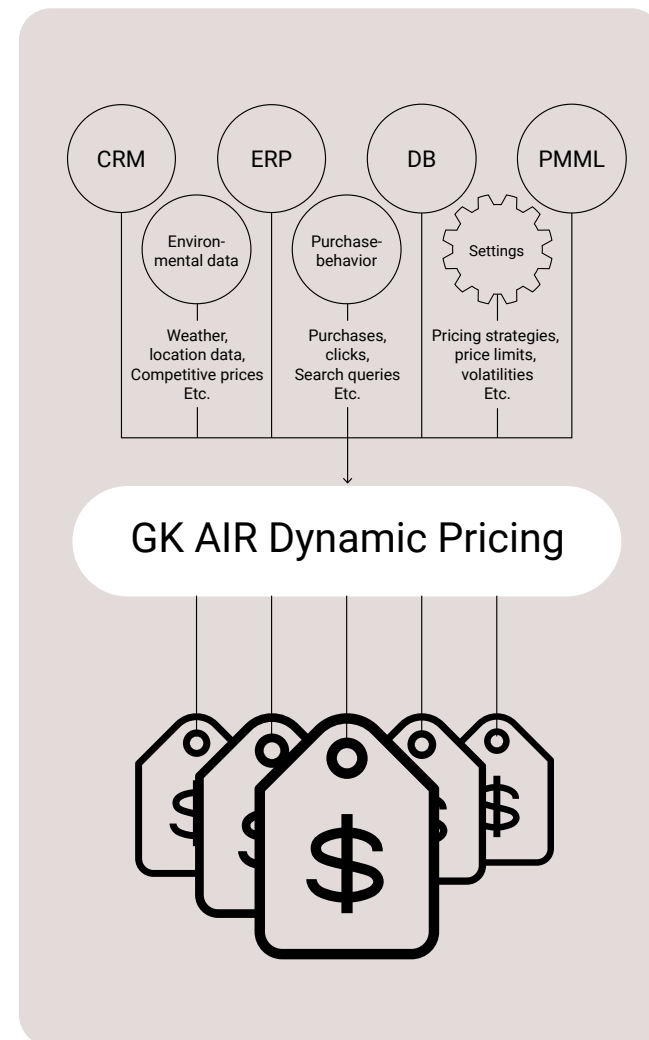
CRM

ERP

DB

PMML

Environmental data

Purchase-behavior

Settings

Weather, location data, Competitive prices Etc.

Purchases, clicks, Search queries Etc.

Pricing strategies, price limits, volatilities Etc.

GK AIR Dynamic Pricing

$

$

$

$

$